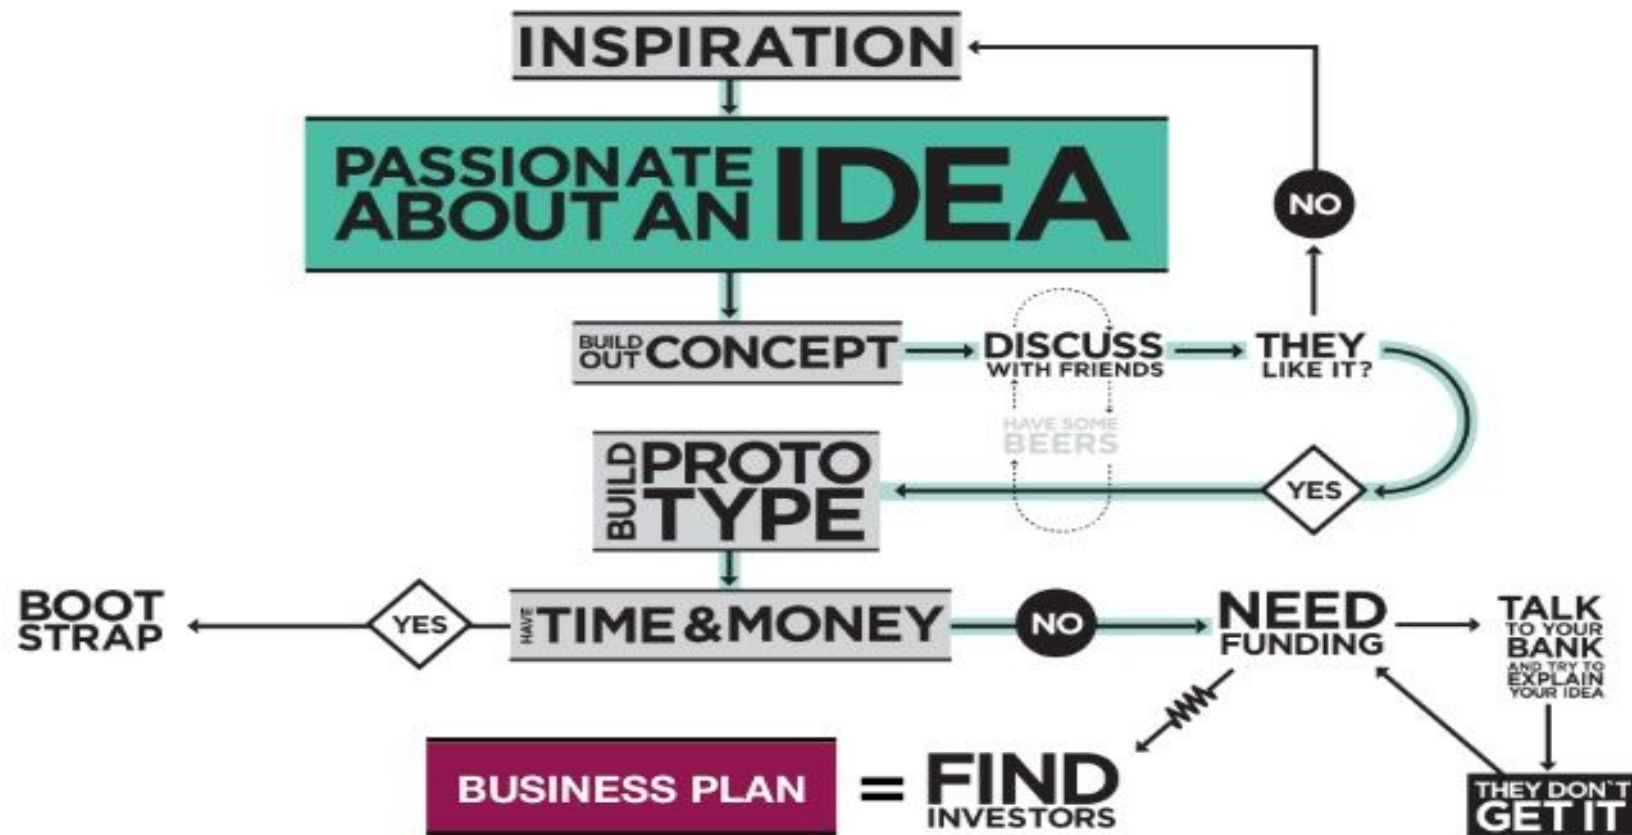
INSPIRATION

PASSIONATE ABOUT AN IDEA

NO

BUILD OUT CONCEPT

DISCUSS WITH FRIENDS

THEY LIKE IT?

HAVE SOME BEERS

BUILD PROTO TYPE

YES

BOOT STRAP

YES

HAVE TIME & MONEY

NO

NEED FUNDING

TALK TO YOUR BANK AND TRY TO EXPLAIN YOUR IDEA

BUSINESS PLAN = FIND INVESTORS

THEY DON'T GET IT